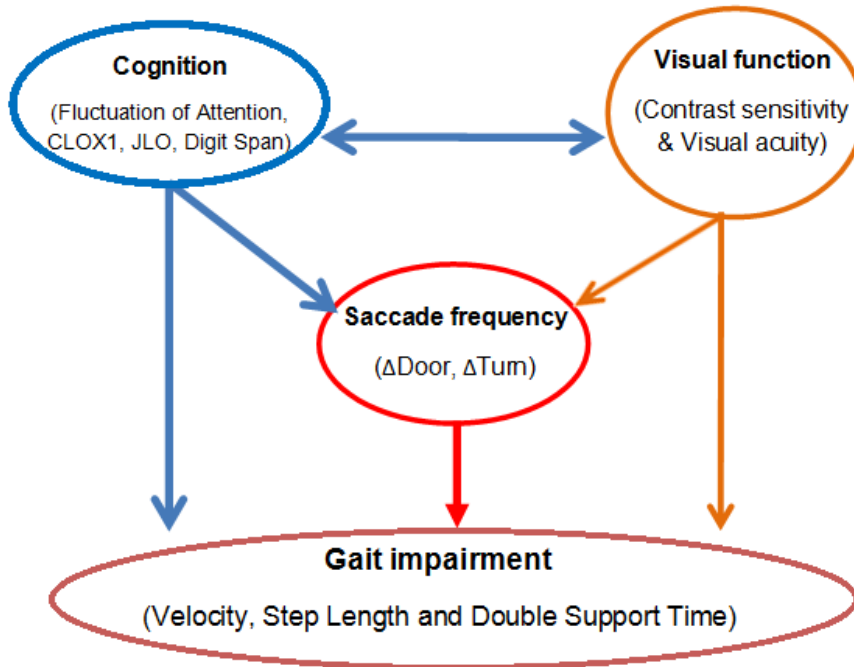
Cognition

(Fluctuation of Attention, CLOX1, JLO, Digit Span)

Visual function

(Contrast sensitivity & Visual acuity)

Saccade frequency

(ΔDoor, ΔTurn)

Gait impairment

(Velocity, Step Length and Double Support Time)